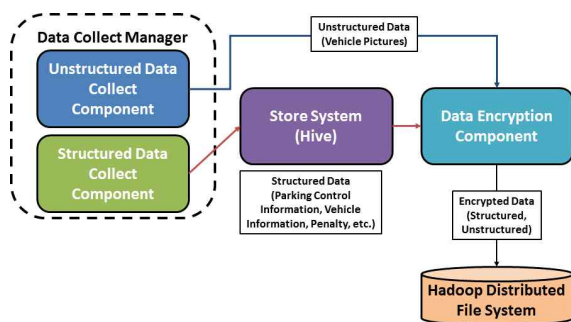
Data Collect Manager

Unstructured Data Collect Component

Structured Data Collect Component

Unstructured Data (Vehicle Pictures)

Store System (Hive)

Structured Data (Parking Control Information, Vehicle Information, Penalty, etc.)

Data Encryption Component

Encrypted Data (Structured, Unstructured)

Hadoop Distributed File System